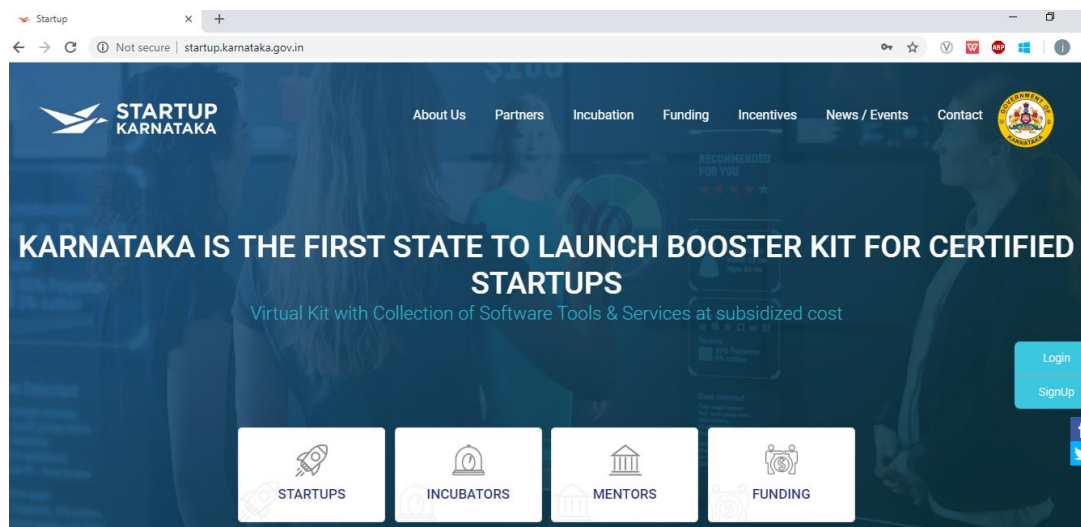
Startup
Not secure | startup.karnataka.gov.in

STARTUP KARNATAKA
About Us Partners Incubation Funding Incentives News / Events Contact

GOVERNMENT OF KARNATAKA

KARNATAKA IS THE FIRST STATE TO LAUNCH BOOSTER KIT FOR CERTIFIED STARTUPS
Virtual Kit with Collection of Software Tools & Services at subsidized cost

Login
SignUp

STARTUPS
INCUBATORS
MENTORS
FUNDING